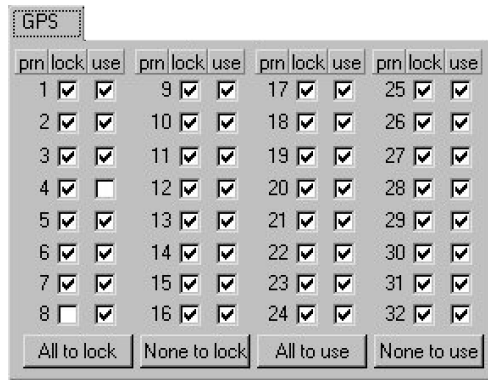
GPS

| prn | lock | use | prn | lock | use | prn | lock | use | prn | lock | use |
|---|---|---|---|---|---|---|---|---|---|---|---|
| 1 | ☑ | ☑ | 9 | ☑ | ☑ | 17 | ☑ | ☑ | 25 | ☑ | ☑ |
| 2 | ☑ | ☑ | 10 | ☑ | ☑ | 18 | ☑ | ☑ | 26 | ☑ | ☑ |
| 3 | ☑ | ☑ | 11 | ☑ | ☑ | 19 | ☑ | ☑ | 27 | ☑ | ☑ |
| 4 | ☑ | ☐ | 12 | ☑ | ☑ | 20 | ☑ | ☑ | 28 | ☑ | ☑ |
| 5 | ☑ | ☑ | 13 | ☑ | ☑ | 21 | ☑ | ☑ | 29 | ☑ | ☑ |
| 6 | ☑ | ☑ | 14 | ☑ | ☑ | 22 | ☑ | ☑ | 30 | ☑ | ☑ |
| 7 | ☑ | ☑ | 15 | ☑ | ☑ | 23 | ☑ | ☑ | 31 | ☑ | ☑ |
| 8 | ☐ | ☑ | 16 | ☑ | ☑ | 24 | ☑ | ☑ | 32 | ☑ | ☑ |

All to lock | None to lock | All to use | None to use